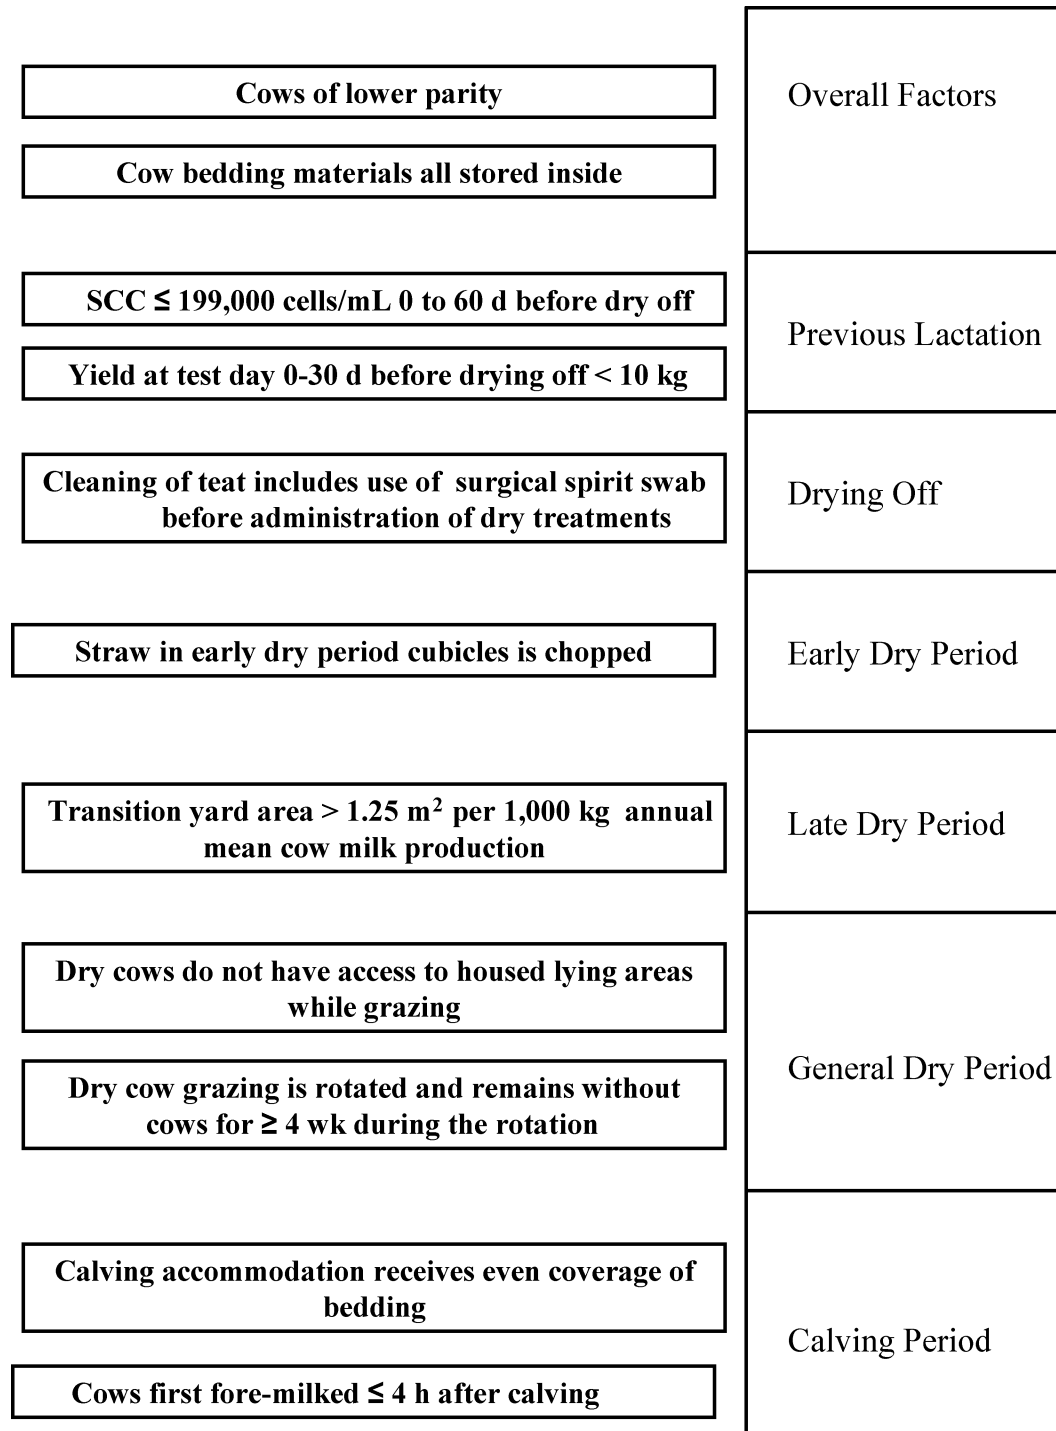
Cows of lower parity

Cow bedding materials all stored inside

Overall Factors

SCC ≤ 199,000 cells/mL 0 to 60 d before dry off

Yield at test day 0-30 d before drying off < 10 kg

Previous Lactation

Cleaning of teat includes use of surgical spirit swab before administration of dry treatments

Drying Off

Straw in early dry period cubicles is chopped

Early Dry Period

Transition yard area > 1.25 $m^2$ per 1,000 kg annual mean cow milk production

Late Dry Period

Dry cows do not have access to housed lying areas while grazing

Dry cow grazing is rotated and remains without cows for ≥ 4 wk during the rotation

General Dry Period

Calving accommodation receives even coverage of bedding

Cows first fore-milked ≤ 4 h after calving

Calving Period